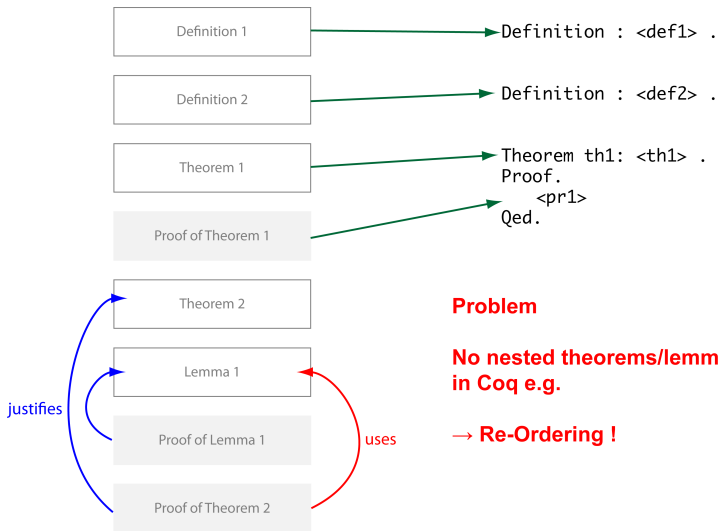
Definition 1

Definition : <def1> .

Definition 2

Definition : <def2> .

Theorem 1

Theorem th1: <th1> .
Proof.
<pr1>
Qed.

Proof of Theorem 1

Theorem 2

Lemma 1

justifies

Proof of Lemma 1

uses

Proof of Theorem 2

Problem

No nested theorems/lemm
in Coq e.g.

→ Re-Ordering !